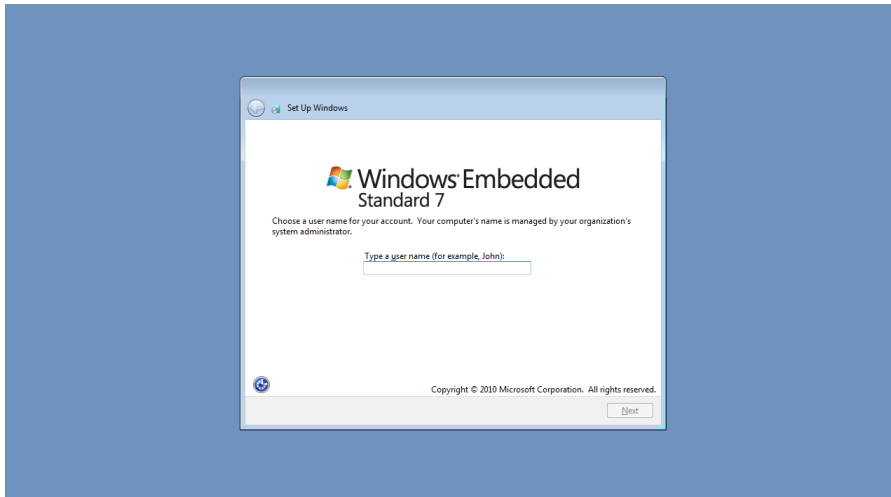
Set Up Windows

Windows Embedded
Standard 7

Choose a user name for your account. Your computer's name is managed by your organization's system administrator.

Type a user name (for example, John):

Copyright © 2010 Microsoft Corporation. All rights reserved.

Next